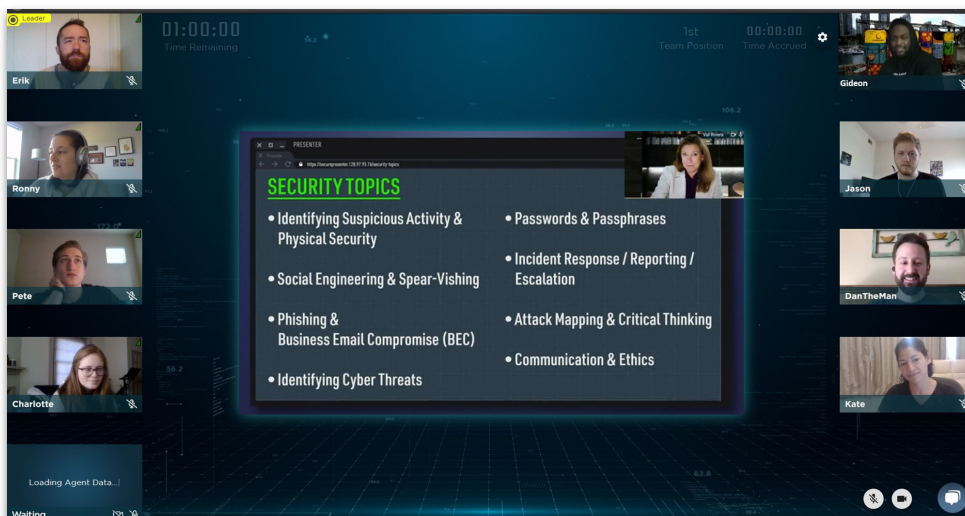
Leader
Erik
Ronny
Pete
Charlotte
Loading Agent Data...|
Waiting

01:00:00
Time Remaining

1st
Team Position

00:00:00
Time Accrued

PRESENTER

SECURITY TOPICS

• Identifying Suspicious Activity & Physical Security
• Social Engineering & Spear-Vishing
• Phishing & Business Email Compromise (BEC)
• Identifying Cyber Threats

• Passwords & Passphrases
• Incident Response / Reporting / Escalation
• Attack Mapping & Critical Thinking
• Communication & Ethics

Gideon
Jason
DanTheMan
Kate